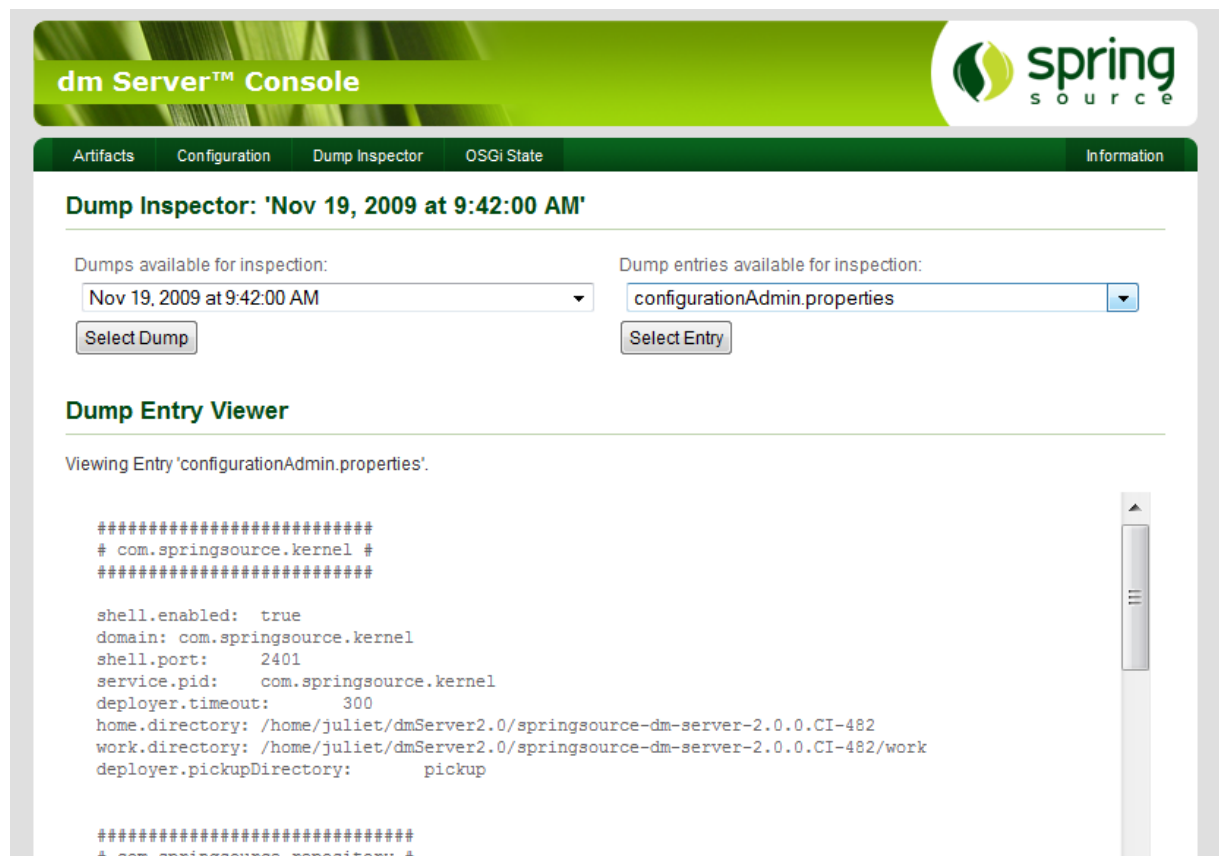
dm Server™ Console

spring source

Artifacts Configuration Dump Inspector OSGi State Information

Dump Inspector: 'Nov 19, 2009 at 9:42:00 AM'

Dumps available for inspection:
Nov 19, 2009 at 9:42:00 AM
Select Dump

Dump entries available for inspection:
configurationAdmin.properties
Select Entry

Dump Entry Viewer

Viewing Entry 'configurationAdmin.properties'.

```
##########################
# com.springsource.kernel #
##########################

shell.enabled:  true
domain: com.springsource.kernel
shell.port:     2401
service.pid:    com.springsource.kernel
deployer.timeout:       300
home.directory: /home/juliet/dmServer2.0/springsource-dm-server-2.0.0.CI-482
work.directory: /home/juliet/dmServer2.0/springsource-dm-server-2.0.0.CI-482/work
deployer.pickupDirectory:       pickup


##############################
```
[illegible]